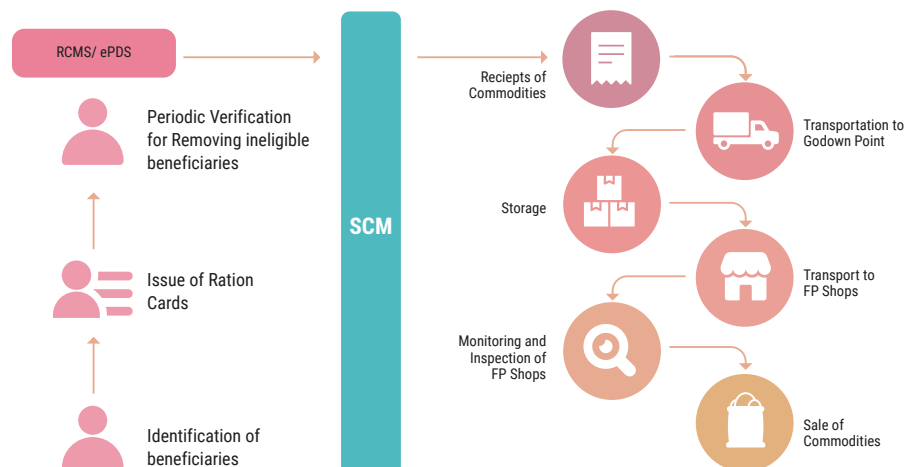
RCMS/ ePDS

Periodic Verification for Removing ineligible beneficiaries

Issue of Ration Cards

Identification of beneficiaries

SCM

Reciepts of Commodities

Transportation to Godown Point

Storage

Transport to FP Shops

Monitoring and Inspection of FP Shops

Sale of Commodities